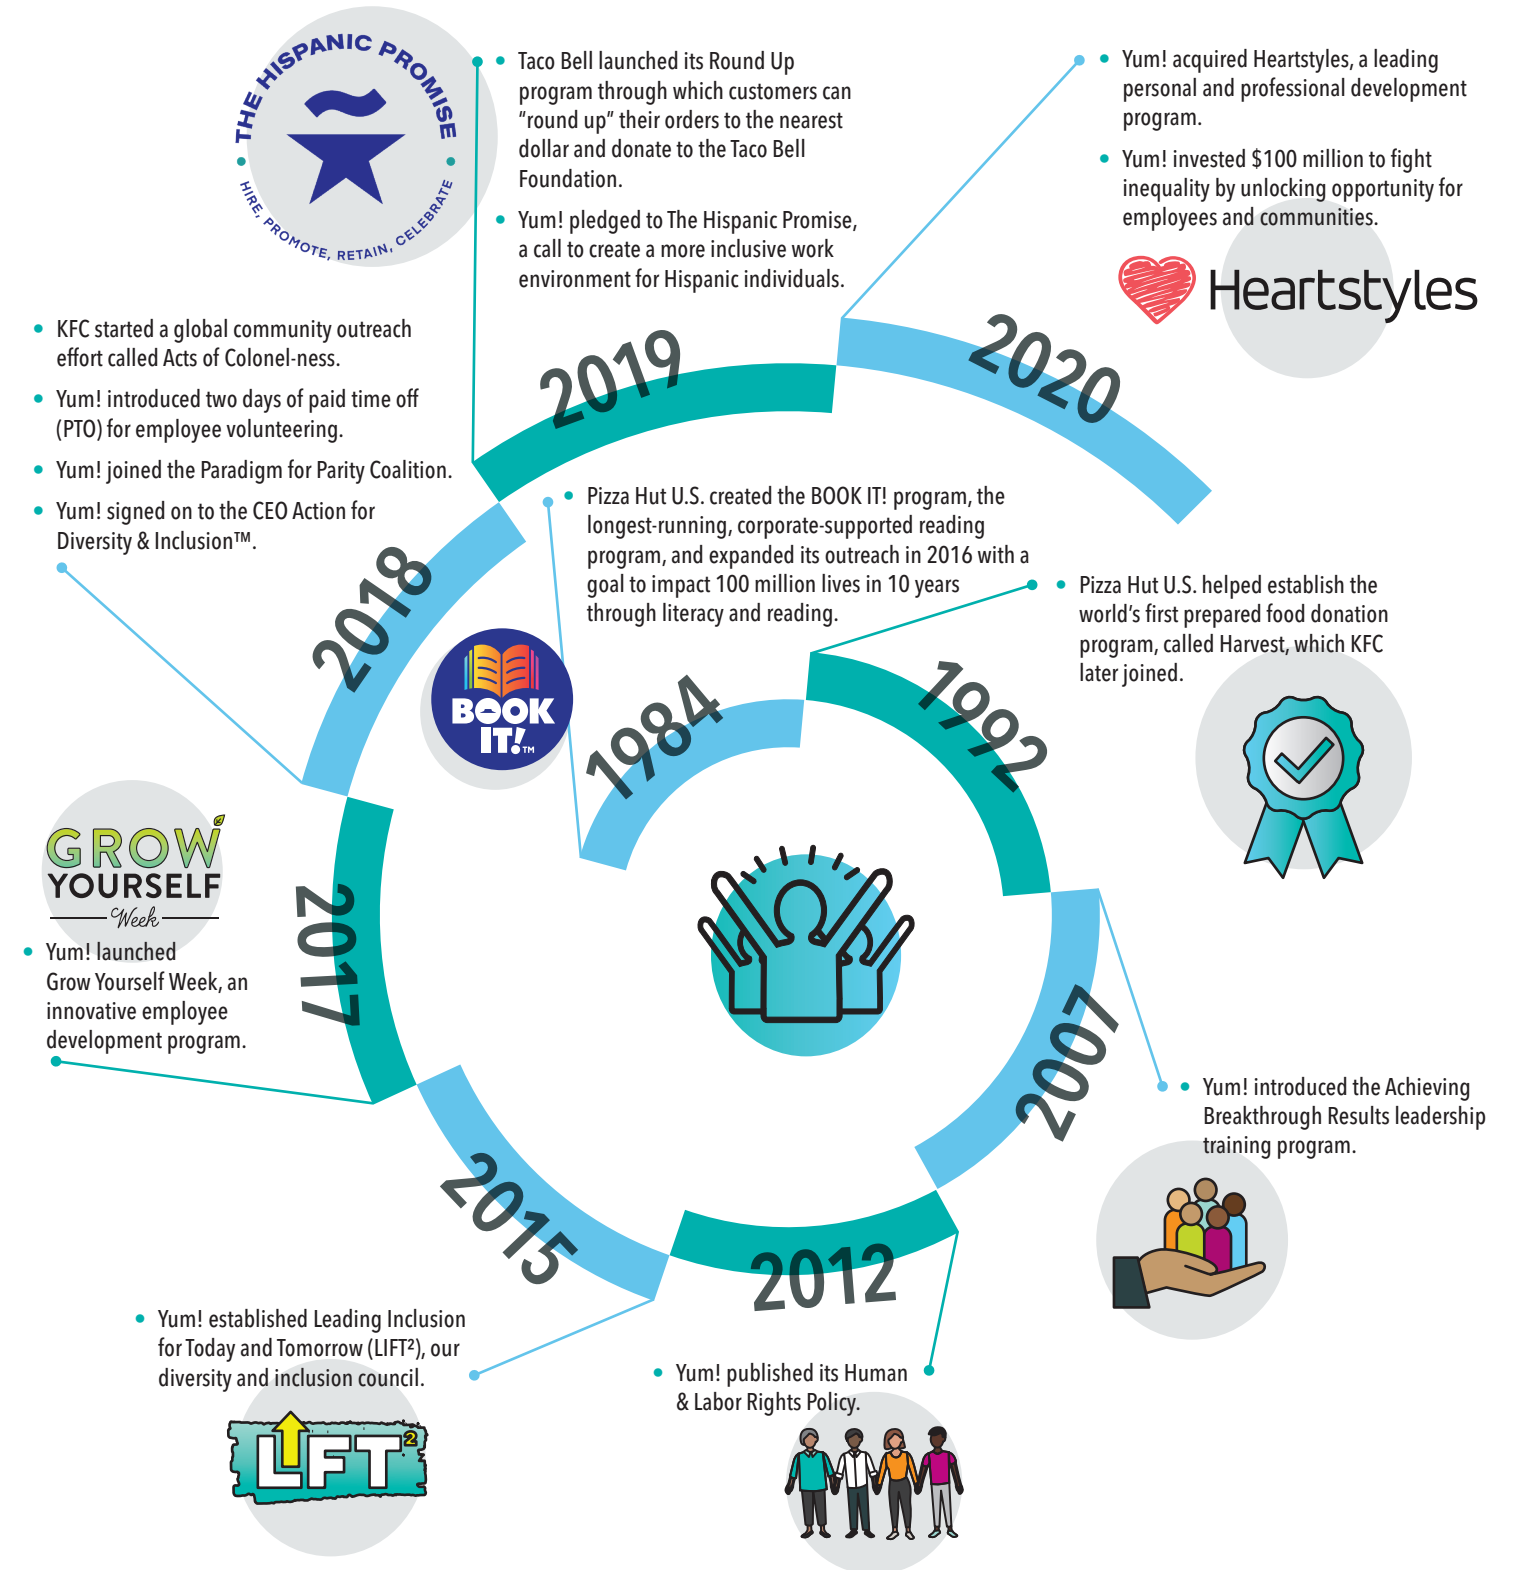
THE HISPANIC PROMISE
HIRE, PROMOTE, RETAIN, CELEBRATE

- Taco Bell launched its Round Up program through which customers can "round up" their orders to the nearest dollar and donate to the Taco Bell Foundation.
- Yum! pledged to The Hispanic Promise, a call to create a more inclusive work environment for Hispanic individuals.

- Yum! acquired Heartstyles, a leading personal and professional development program.
- Yum! invested $100 million to fight inequality by unlocking opportunity for employees and communities.

Heartstyles

- KFC started a global community outreach effort called Acts of Colonel-ness.
- Yum! introduced two days of paid time off (PTO) for employee volunteering.
- Yum! joined the Paradigm for Parity Coalition.
- Yum! signed on to the CEO Action for Diversity & Inclusion™.

2019

2020

2018

- Pizza Hut U.S. created the BOOK IT! program, the longest-running, corporate-supported reading program, and expanded its outreach in 2016 with a goal to impact 100 million lives in 10 years through literacy and reading.

- Pizza Hut U.S. helped establish the world's first prepared food donation program, called Harvest, which KFC later joined.

BOOK IT!™

1984

1992

GROW YOURSELF Week

- Yum! launched Grow Yourself Week, an innovative employee development program.

2017

2007

- Yum! introduced the Achieving Breakthrough Results leadership training program.

2015

2012

- Yum! established Leading Inclusion for Today and Tomorrow (LIFT²), our diversity and inclusion council.

- Yum! published its Human & Labor Rights Policy.

LIFT²